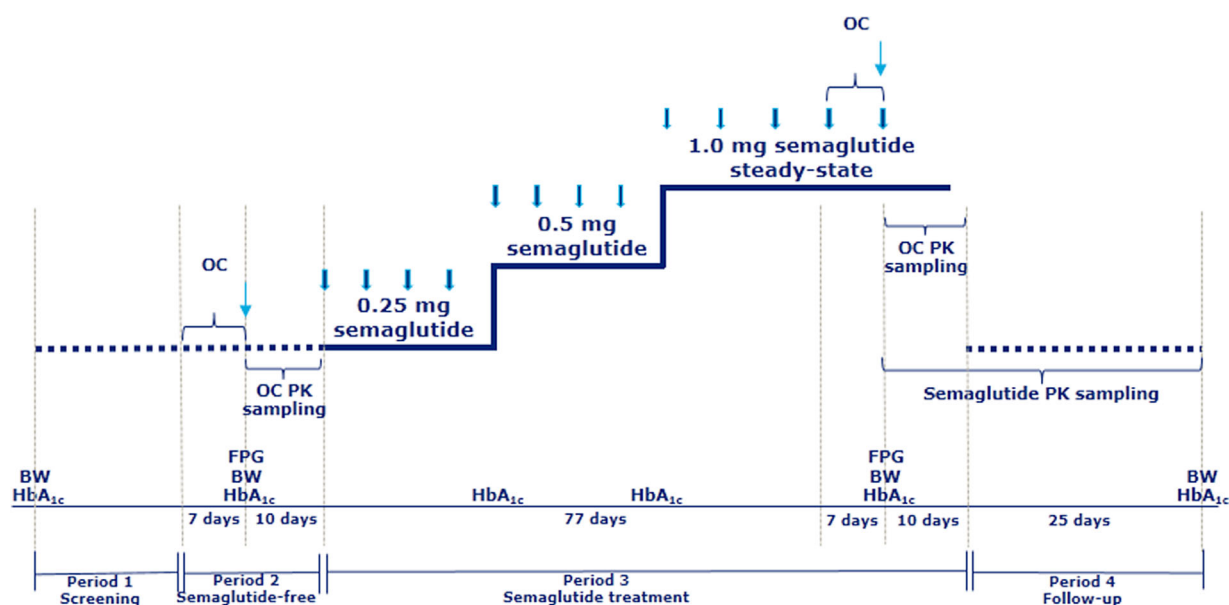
OC

1.0 mg semaglutide steady-state

0.5 mg semaglutide

OC PK sampling

OC

0.25 mg semaglutide

OC PK sampling

Semaglutide PK sampling

BW
HbA$_{1c}$

FPG
BW
HbA$_{1c}$

HbA$_{1c}$

HbA$_{1c}$

FPG
BW
HbA$_{1c}$

BW
HbA$_{1c}$

7 days 10 days

77 days

7 days 10 days

25 days

Period 1
Screening

Period 2
Semaglutide-free

Period 3
Semaglutide treatment

Period 4
Follow-up